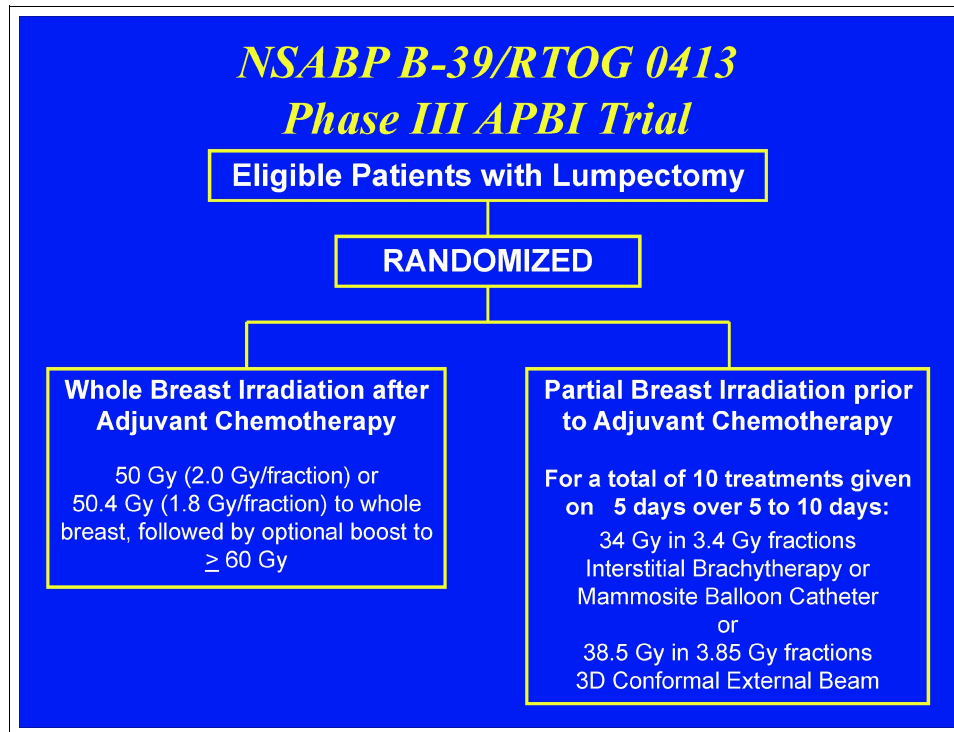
NSABP B-39/RTOG 0413
Phase III APBI Trial

Eligible Patients with Lumpectomy

RANDOMIZED

Whole Breast Irradiation after Adjuvant Chemotherapy

50 Gy (2.0 Gy/fraction) or 50.4 Gy (1.8 Gy/fraction) to whole breast, followed by optional boost to $\geq$ 60 Gy

Partial Breast Irradiation prior to Adjuvant Chemotherapy

For a total of 10 treatments given on 5 days over 5 to 10 days:
34 Gy in 3.4 Gy fractions
Interstitial Brachytherapy or
Mammosite Balloon Catheter
or
38.5 Gy in 3.85 Gy fractions
3D Conformal External Beam